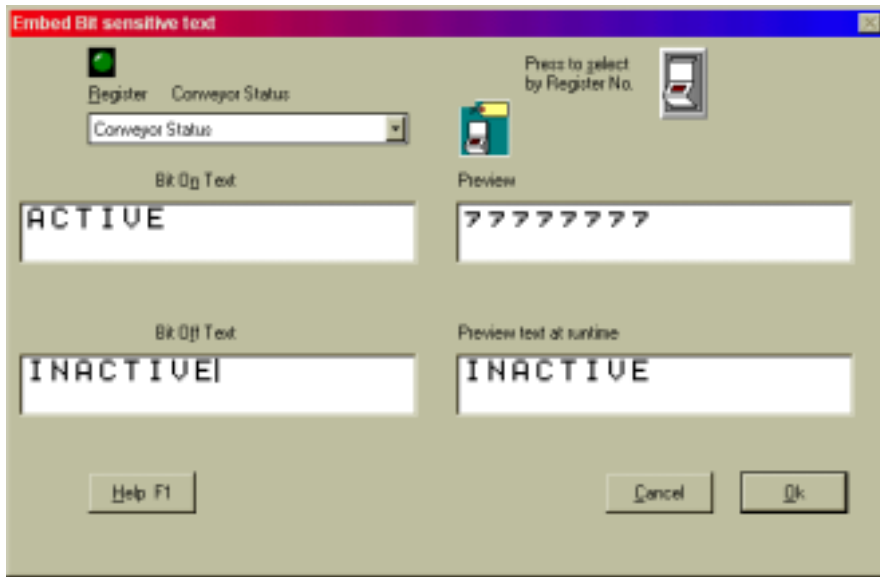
Embed Bit sensitive text

Register Conveyor Status

Press to select by Register No.

Conveyor Status

Bit On Text

ACTIVE

Preview

????????

Bit Off Text

INACTIVE

Preview text at runtime

INACTIVE

Help F1

Cancel

Ok